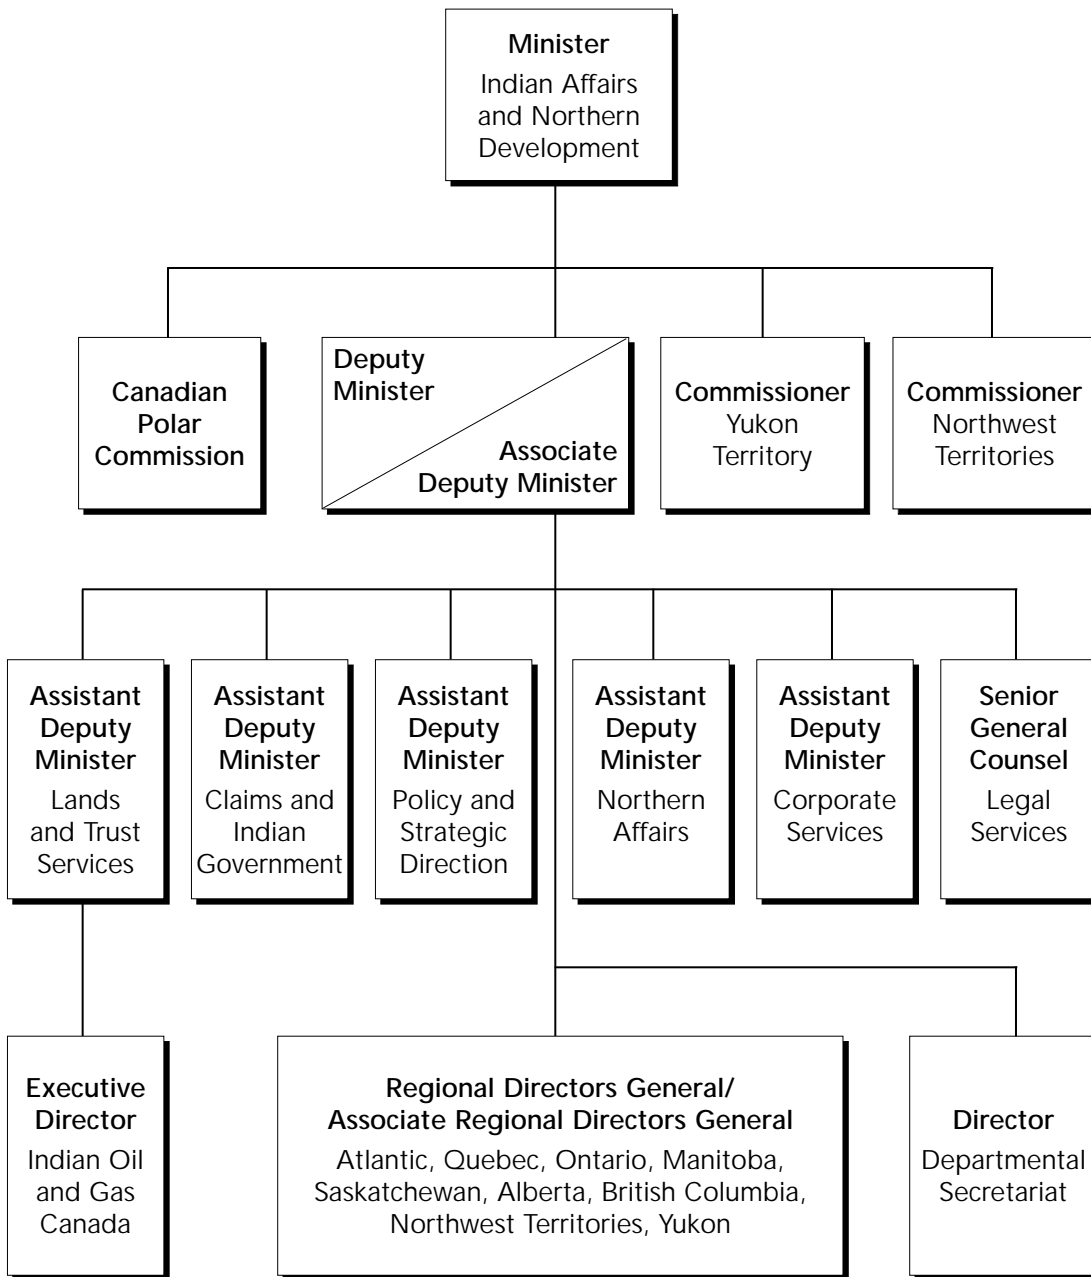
Minister
Indian Affairs and Northern Development

Canadian Polar Commission

Deputy Minister
Associate Deputy Minister

Commissioner
Yukon Territory

Commissioner
Northwest Territories

Assistant Deputy Minister
Lands and Trust Services

Assistant Deputy Minister
Claims and Indian Government

Assistant Deputy Minister
Policy and Strategic Direction

Assistant Deputy Minister
Northern Affairs

Assistant Deputy Minister
Corporate Services

Senior General Counsel
Legal Services

Executive Director
Indian Oil and Gas Canada

Regional Directors General/ Associate Regional Directors General
Atlantic, Quebec, Ontario, Manitoba, Saskatchewan, Alberta, British Columbia, Northwest Territories, Yukon

Director
Departmental Secretariat